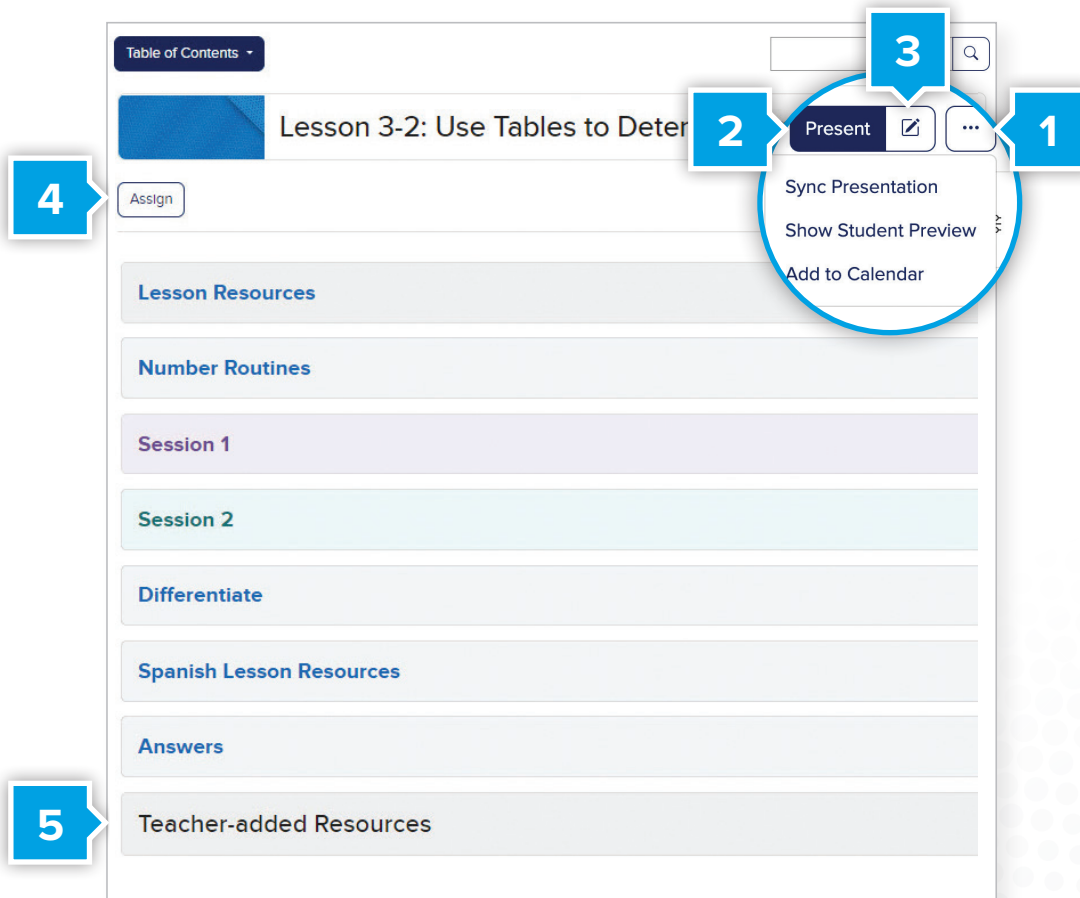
Table of Contents

3

Lesson 3-2: Use Tables to Deter

2

Present

...

1

Sync Presentation

Show Student Preview

Add to Calendar

4

Assign

Lesson Resources

Number Routines

Session 1

Session 2

Differentiate

Spanish Lesson Resources

Answers

5

Teacher-added Resources